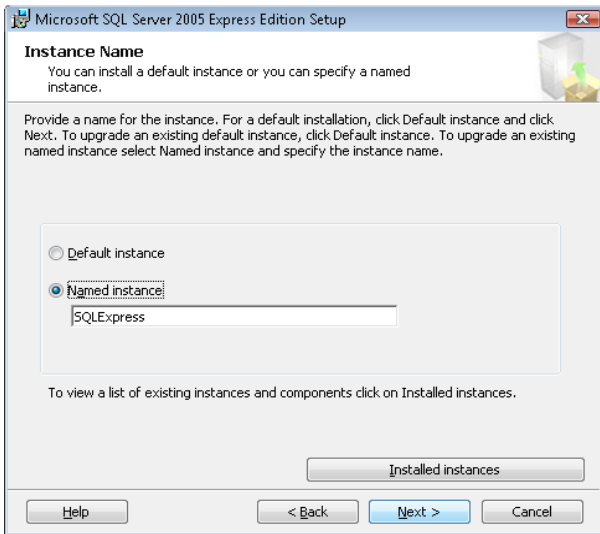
Microsoft SQL Server 2005 Express Edition Setup

Instance Name
You can install a default instance or you can specify a named instance.

Provide a name for the instance. For a default installation, click Default instance and click Next. To upgrade an existing default instance, click Default instance. To upgrade an existing named instance select Named instance and specify the instance name.

Default instance

Named instance

SQLExpress

To view a list of existing instances and components click on Installed instances.

Installed instances

Help

< Back

Next >

Cancel